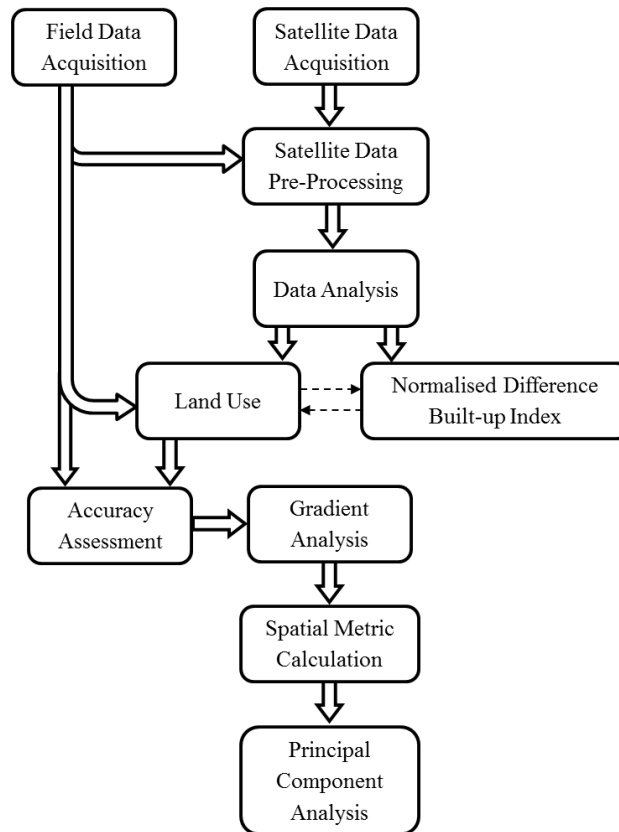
Field Data Acquisition

Satellite Data Acquisition

Satellite Data Pre-Processing

Data Analysis

Land Use

Normalised Difference Built-up Index

Accuracy Assessment

Gradient Analysis

Spatial Metric Calculation

Principal Component Analysis